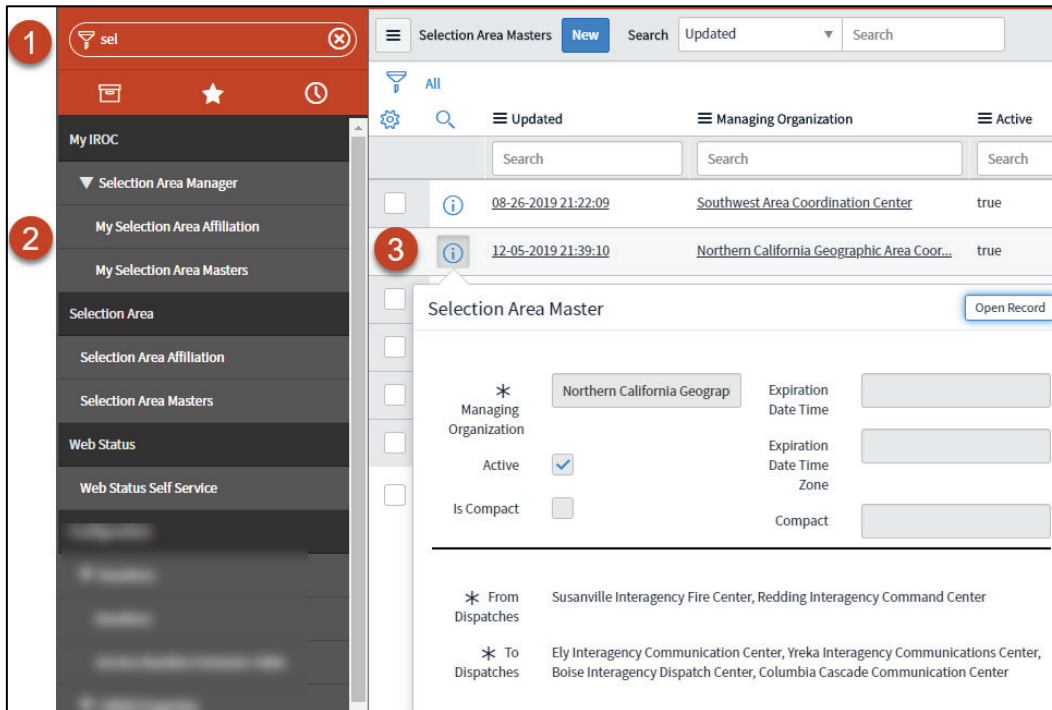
1

sel

My IROC

▼ Selection Area Manager

2

My Selection Area Affiliation

My Selection Area Masters

Selection Area

Selection Area Affiliation

Selection Area Masters

Web Status

Web Status Self Service

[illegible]

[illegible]

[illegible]

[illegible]

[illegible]

Selection Area Masters New Search Updated Search

All

| | | Updated | Managing Organization | Active |
|---|---|---|---|---|
| | | Search | Search | Search |
| | ⓘ | 08-26-2019 21:22:09 | Southwest Area Coordination Center | true |
| 3 | ⓘ | 12-05-2019 21:39:10 | Northern California Geographic Area Coor... | true |

Selection Area Master

Open Record

* Managing Organization: Northern California Geograp

Expiration Date Time

Active

Expiration Date Time Zone

Is Compact

Compact

* From Dispatches: Susanville Interagency Fire Center, Redding Interagency Command Center

* To Dispatches: Ely Interagency Communication Center, Yreka Interagency Communications Center, Boise Interagency Dispatch Center, Columbia Cascade Communication Center